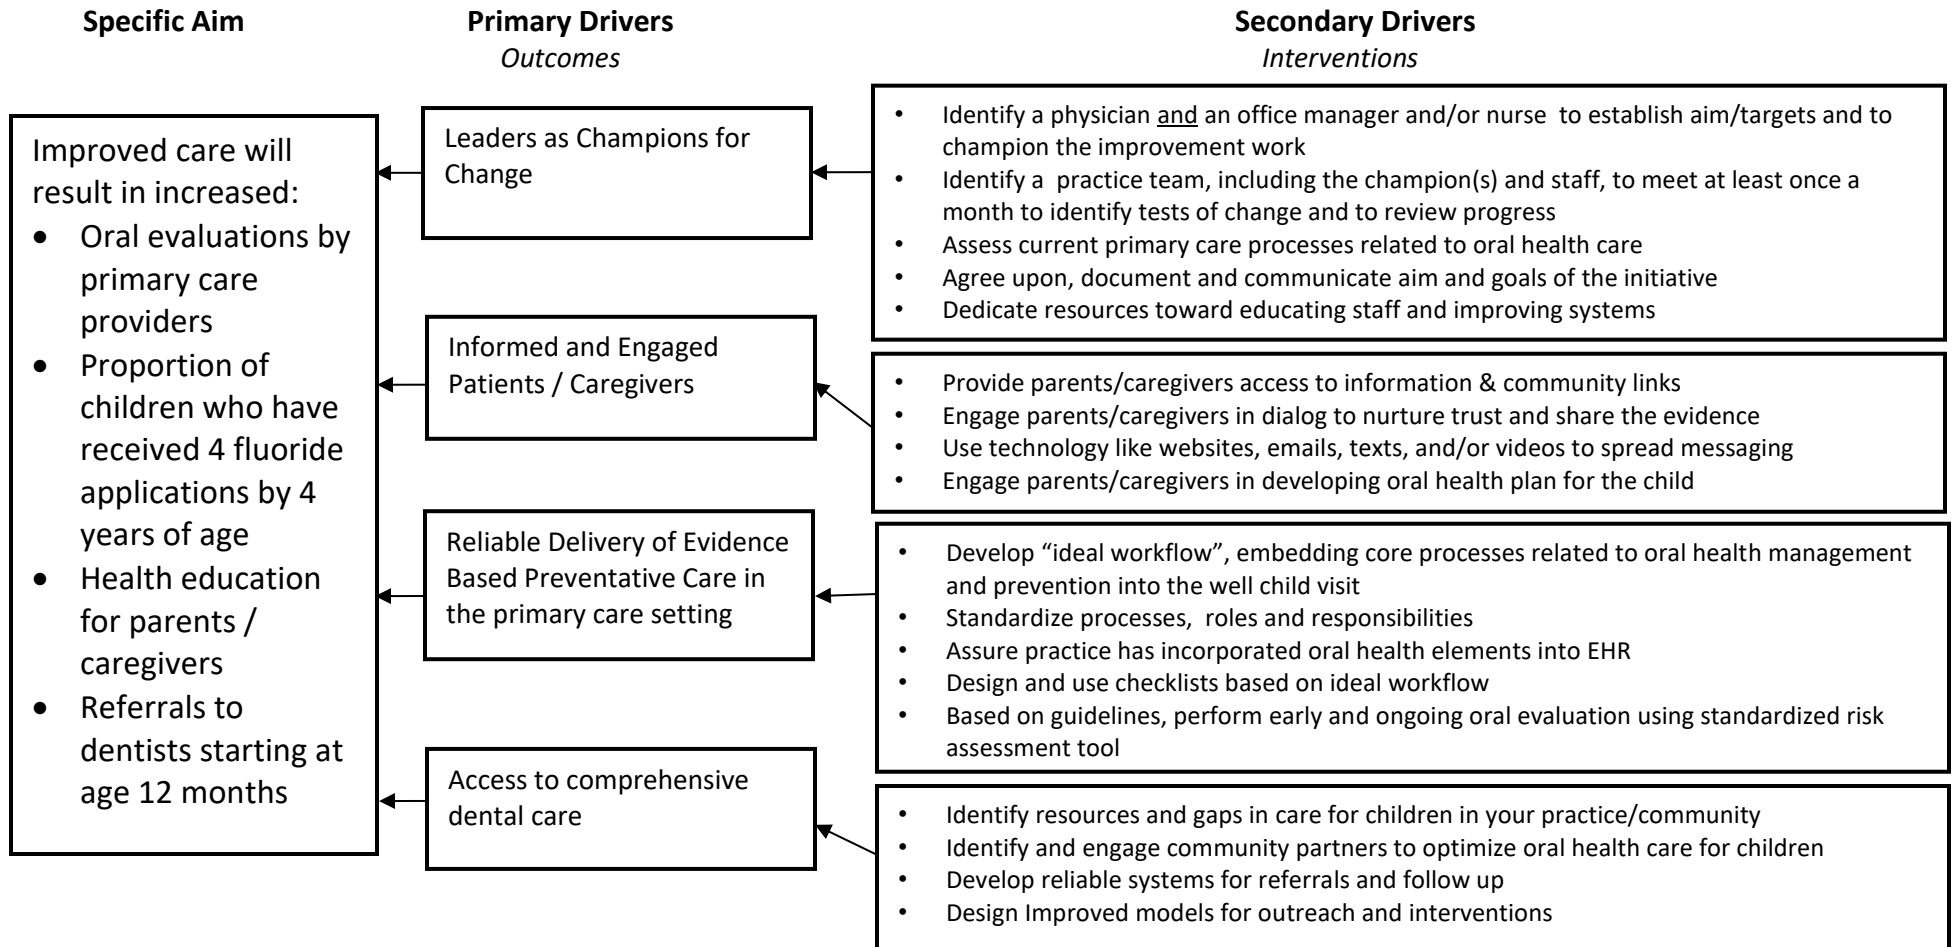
Specific Aim

Primary Drivers
Outcomes

Secondary Drivers
Interventions

Improved care will result in increased:
- Oral evaluations by primary care providers
- Proportion of children who have received 4 fluoride applications by 4 years of age
- Health education for parents / caregivers
- Referrals to dentists starting at age 12 months

Leaders as Champions for Change

- Identify a physician and an office manager and/or nurse to establish aim/targets and to champion the improvement work
- Identify a practice team, including the champion(s) and staff, to meet at least once a month to identify tests of change and to review progress
- Assess current primary care processes related to oral health care
- Agree upon, document and communicate aim and goals of the initiative
- Dedicate resources toward educating staff and improving systems

Informed and Engaged Patients / Caregivers

- Provide parents/caregivers access to information & community links
- Engage parents/caregivers in dialog to nurture trust and share the evidence
- Use technology like websites, emails, texts, and/or videos to spread messaging
- Engage parents/caregivers in developing oral health plan for the child

Reliable Delivery of Evidence Based Preventative Care in the primary care setting

- Develop "ideal workflow", embedding core processes related to oral health management and prevention into the well child visit
- Standardize processes, roles and responsibilities
- Assure practice has incorporated oral health elements into EHR
- Design and use checklists based on ideal workflow
- Based on guidelines, perform early and ongoing oral evaluation using standardized risk assessment tool

Access to comprehensive dental care

- Identify resources and gaps in care for children in your practice/community
- Identify and engage community partners to optimize oral health care for children
- Develop reliable systems for referrals and follow up
- Design Improved models for outreach and interventions